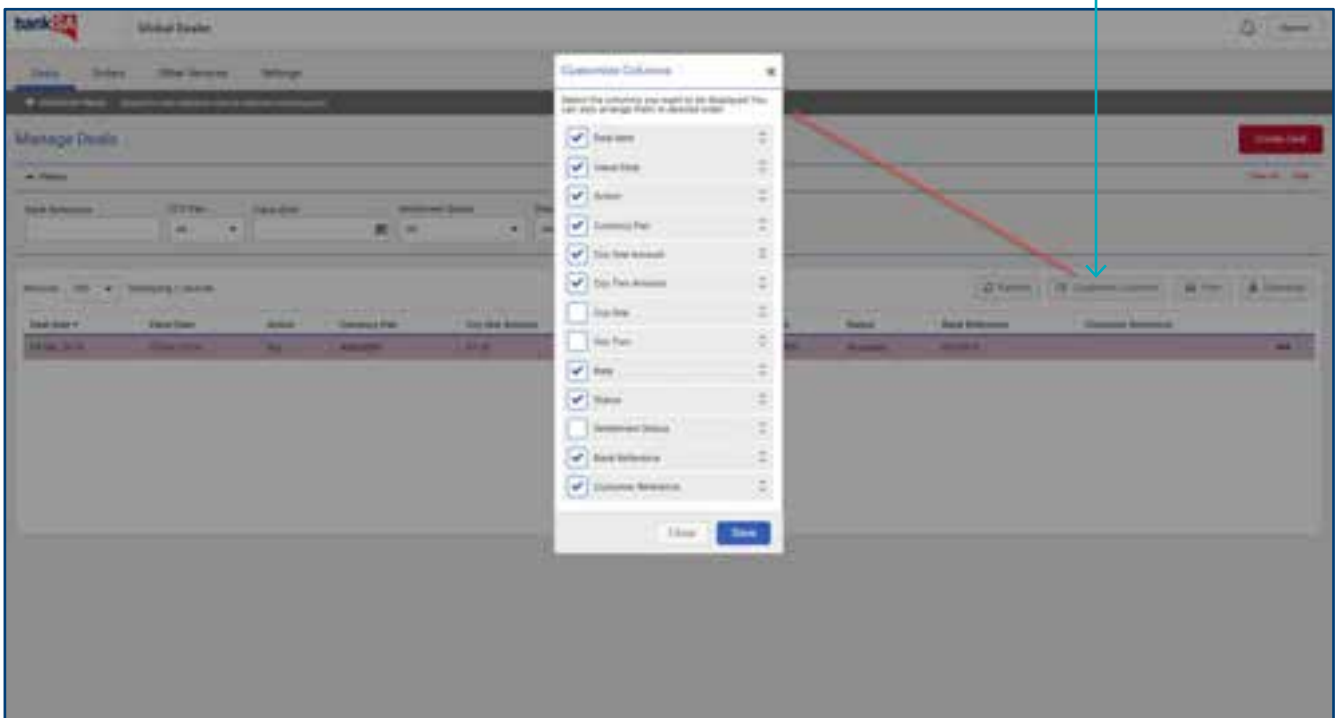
bank

Global Dealer

Deals Orders Other Services Settings

Manage Deals

Create Deal

Filters

Customize Columns

Select the columns you want to be displayed. You can also arrange them in desired order.

Deal date

Value Date

Action

Currency Pair

Ccy One Amount

Ccy Two Amount

Ccy One

Ccy Two

Rate

Status

Settlement Status

Bank Reference

Customer Reference

Close

Save

Refresh

Customize Columns

Print

Download

Deal date

Value Date

Action

Currency Pair

Ccy One Amount

Status

Bank Reference

Customer Reference